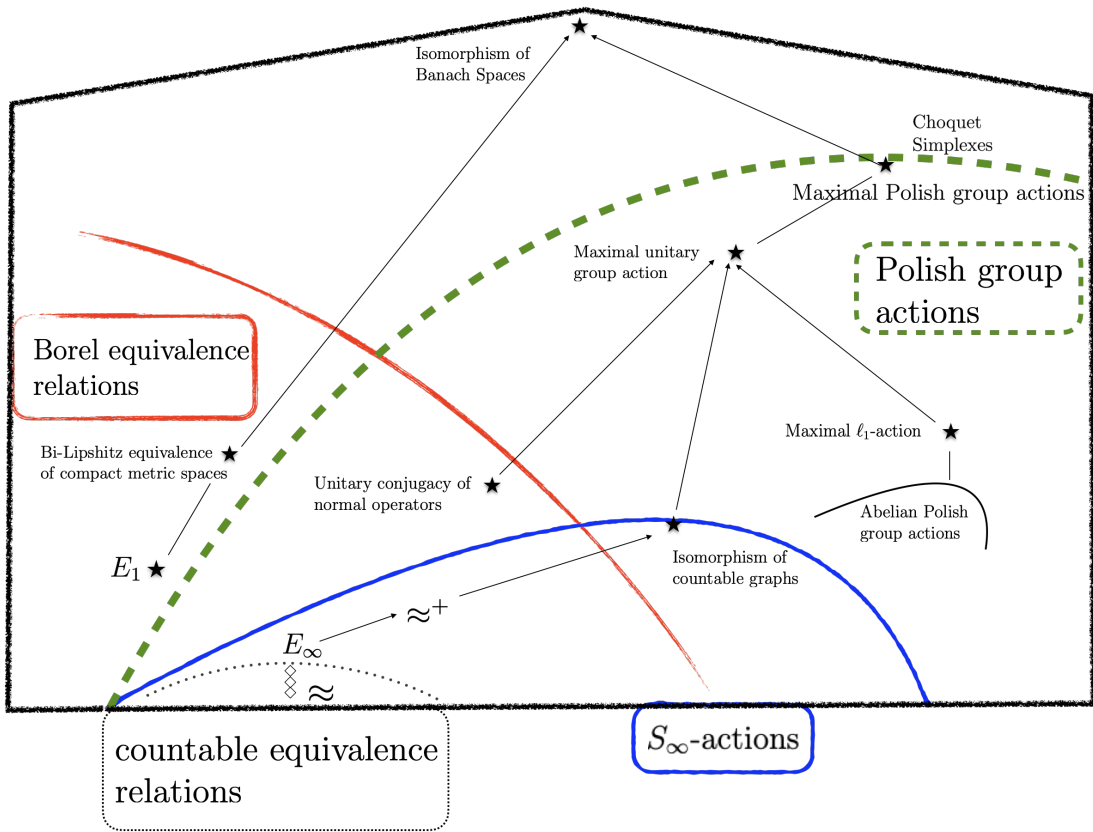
Isomorphism of Banach Spaces

Choquet Simplexes

Maximal Polish group actions

Maximal unitary group action

Polish group actions

Borel equivalence relations

Maximal $\ell_1$-action

Bi-Lipshitz equivalence of compact metric spaces

Unitary conjugacy of normal operators

Abelian Polish group actions

$E_1$

Isomorphism of countable graphs

$\approx^+$

$E_\infty$

$\approx$

countable equivalence relations

$S_\infty$-actions